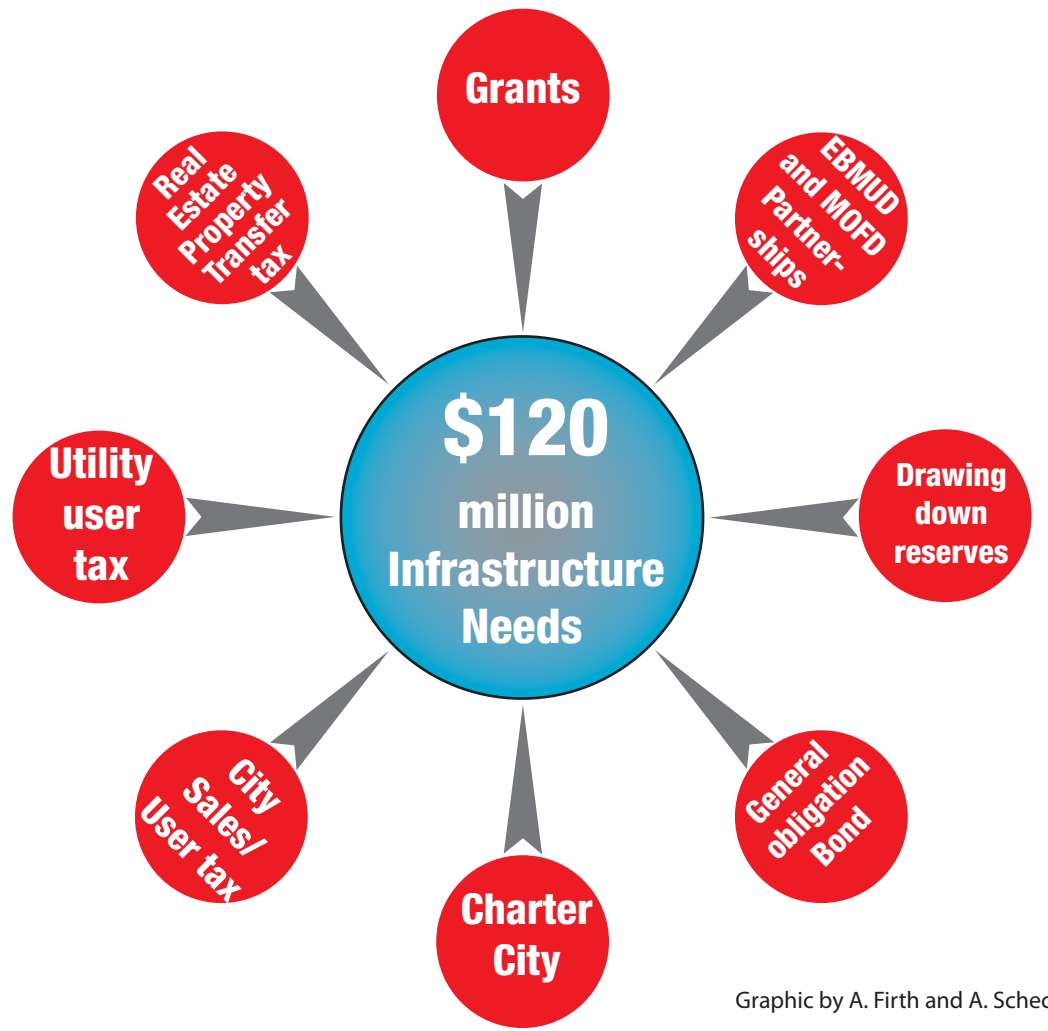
Grants

EBMUD and MOFD Partnerships

Drawing down reserves

General obligation Bond

Charter City

City Sales/ User tax

Utility user tax

Real Estate Property Transfer tax

$120 million Infrastructure Needs

Graphic by A. Firth and A. Schec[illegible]